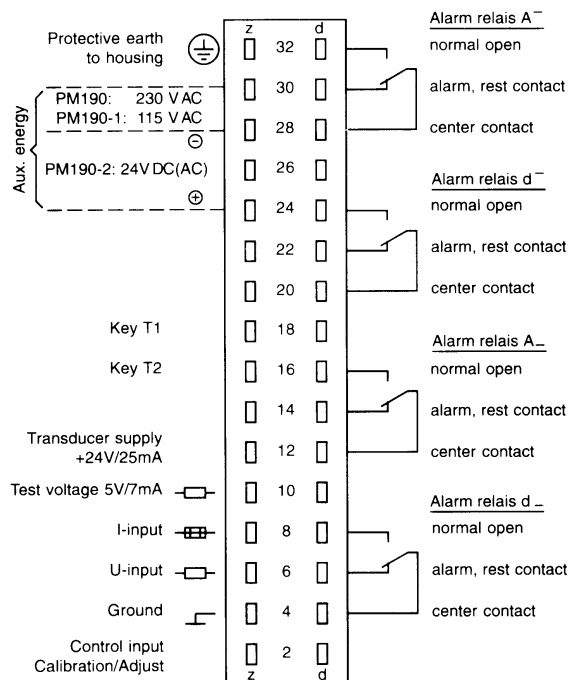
z d

Protective earth to housing

32

Alarm relais A$^{-}$

normal open

Aux. energy

PM190: 230 V AC

PM190-1: 115 V AC

30

alarm, rest contact

⊖

28

center contact

PM190-2: 24V DC(AC)

26

Alarm relais d$^{-}$

⊕

24

normal open

22

alarm, rest contact

20

center contact

Key T1

18

Alarm relais A$_{-}$

Key T2

16

normal open

14

alarm, rest contact

Transducer supply +24V/25mA

12

center contact

Test voltage 5V/7mA

10

Alarm relais d$_{-}$

I-input

8

normal open

U-input

6

alarm, rest contact

Ground

4

center contact

Control input Calibration/Adjust

2

z d